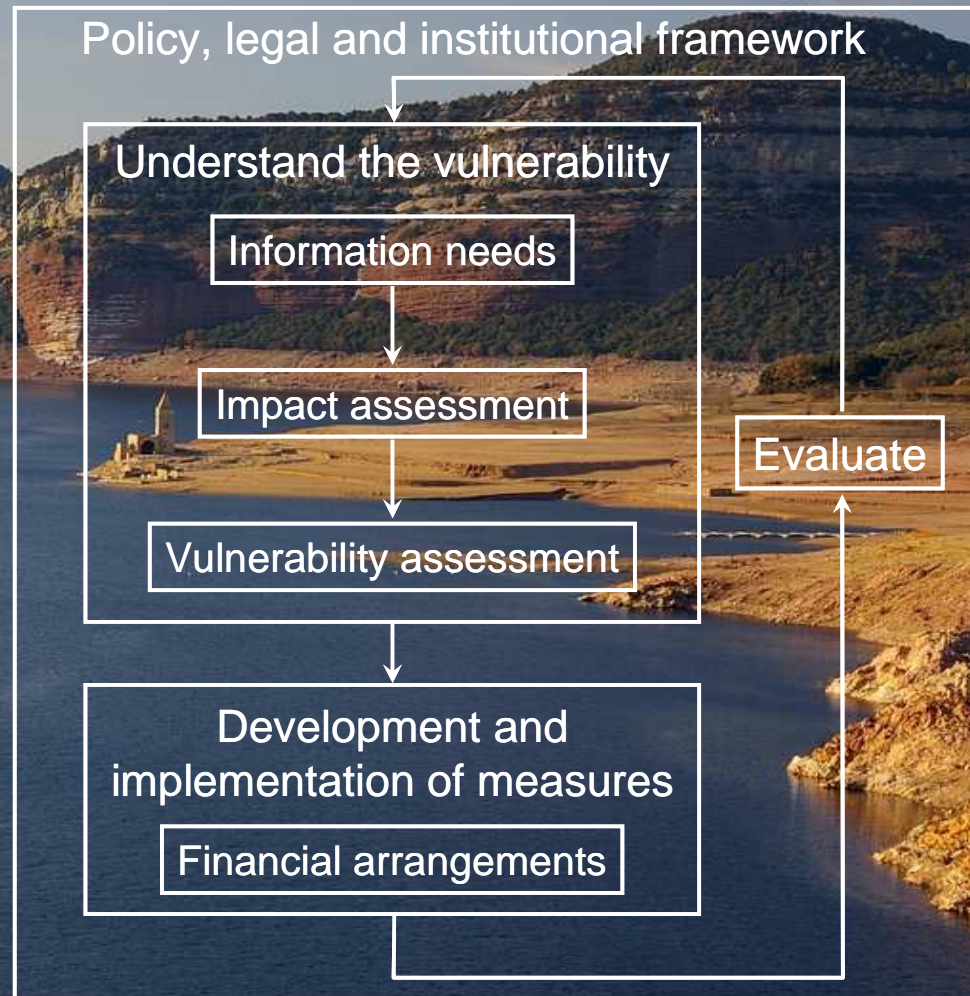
Policy, legal and institutional framework

Understand the vulnerability

Information needs

Impact assessment

Vulnerability assessment

Evaluate

Development and implementation of measures

Financial arrangements